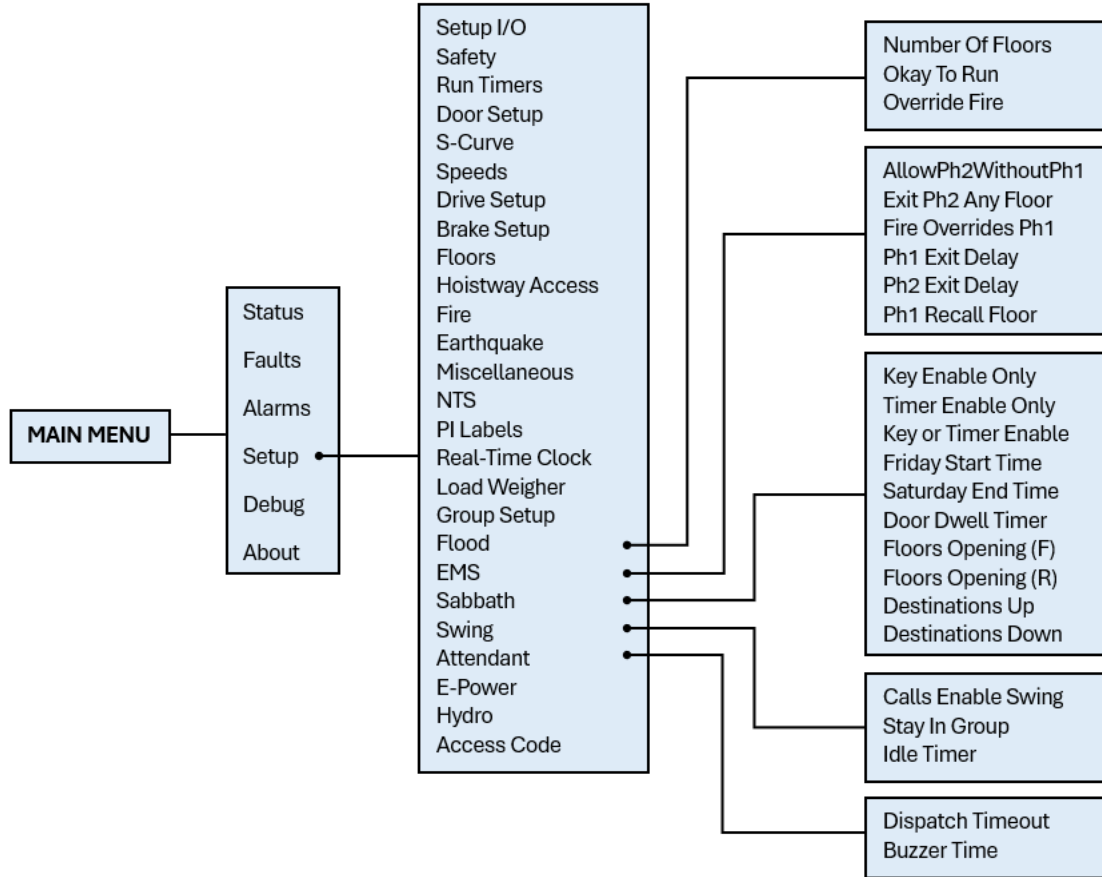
MAIN MENU

Status
Faults
Alarms
Setup
Debug
About

Setup I/O
Safety
Run Timers
Door Setup
S-Curve
Speeds
Drive Setup
Brake Setup
Floors
Hoistway Access
Fire
Earthquake
Miscellaneous
NTS
PI Labels
Real-Time Clock
Load Weigher
Group Setup
Flood
EMS
Sabbath
Swing
Attendant
E-Power
Hydro
Access Code

Number Of Floors
Okay To Run
Override Fire

AllowPh2WithoutPh1
Exit Ph2 Any Floor
Fire Overrides Ph1
Ph1 Exit Delay
Ph2 Exit Delay
Ph1 Recall Floor

Key Enable Only
Timer Enable Only
Key or Timer Enable
Friday Start Time
Saturday End Time
Door Dwell Timer
Floors Opening (F)
Floors Opening (R)
Destinations Up
Destinations Down

Calls Enable Swing
Stay In Group
Idle Timer

Dispatch Timeout
Buzzer Time